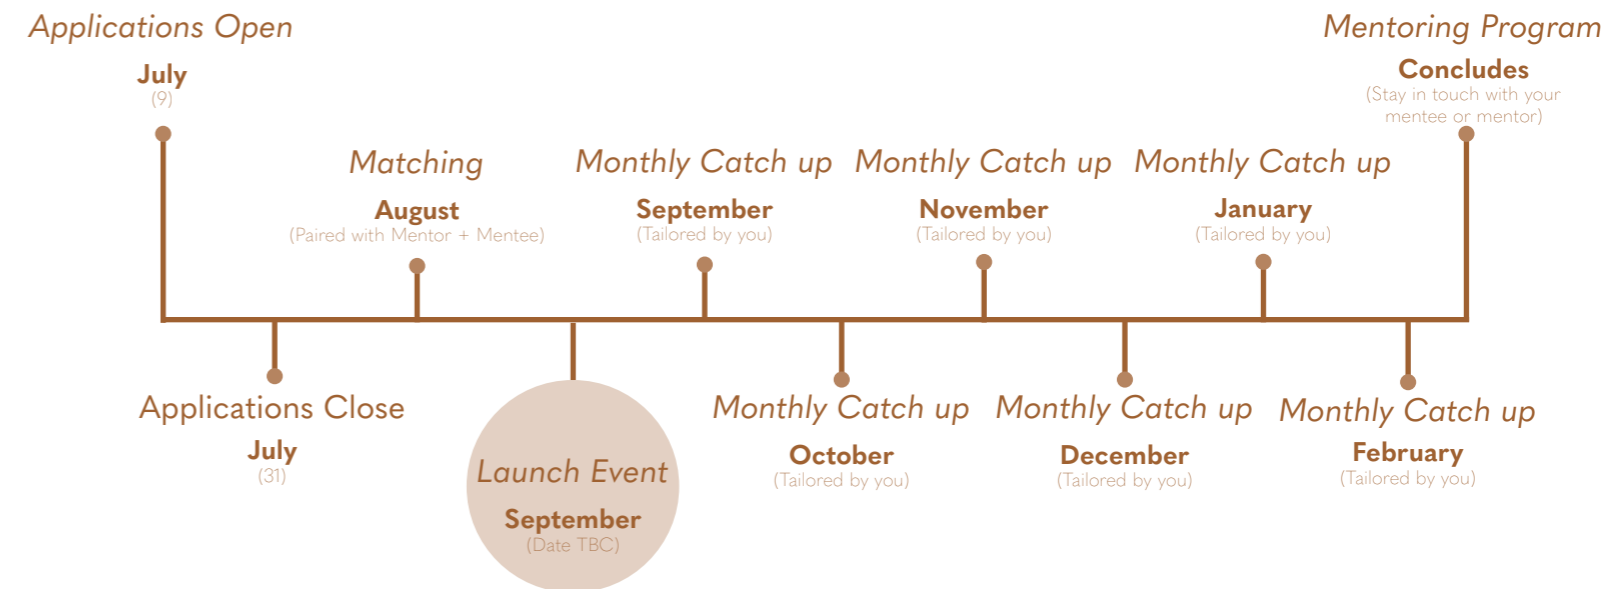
Applications Open
July
(9)

Applications Close
July
(31)

Matching
August
(Paired with Mentor + Mentee)

Launch Event
September
(Date TBC)

Monthly Catch up
September
(Tailored by you)

Monthly Catch up
October
(Tailored by you)

Monthly Catch up
November
(Tailored by you)

Monthly Catch up
December
(Tailored by you)

Monthly Catch up
January
(Tailored by you)

Monthly Catch up
February
(Tailored by you)

Mentoring Program
Concludes
(Stay in touch with your mentee or mentor)